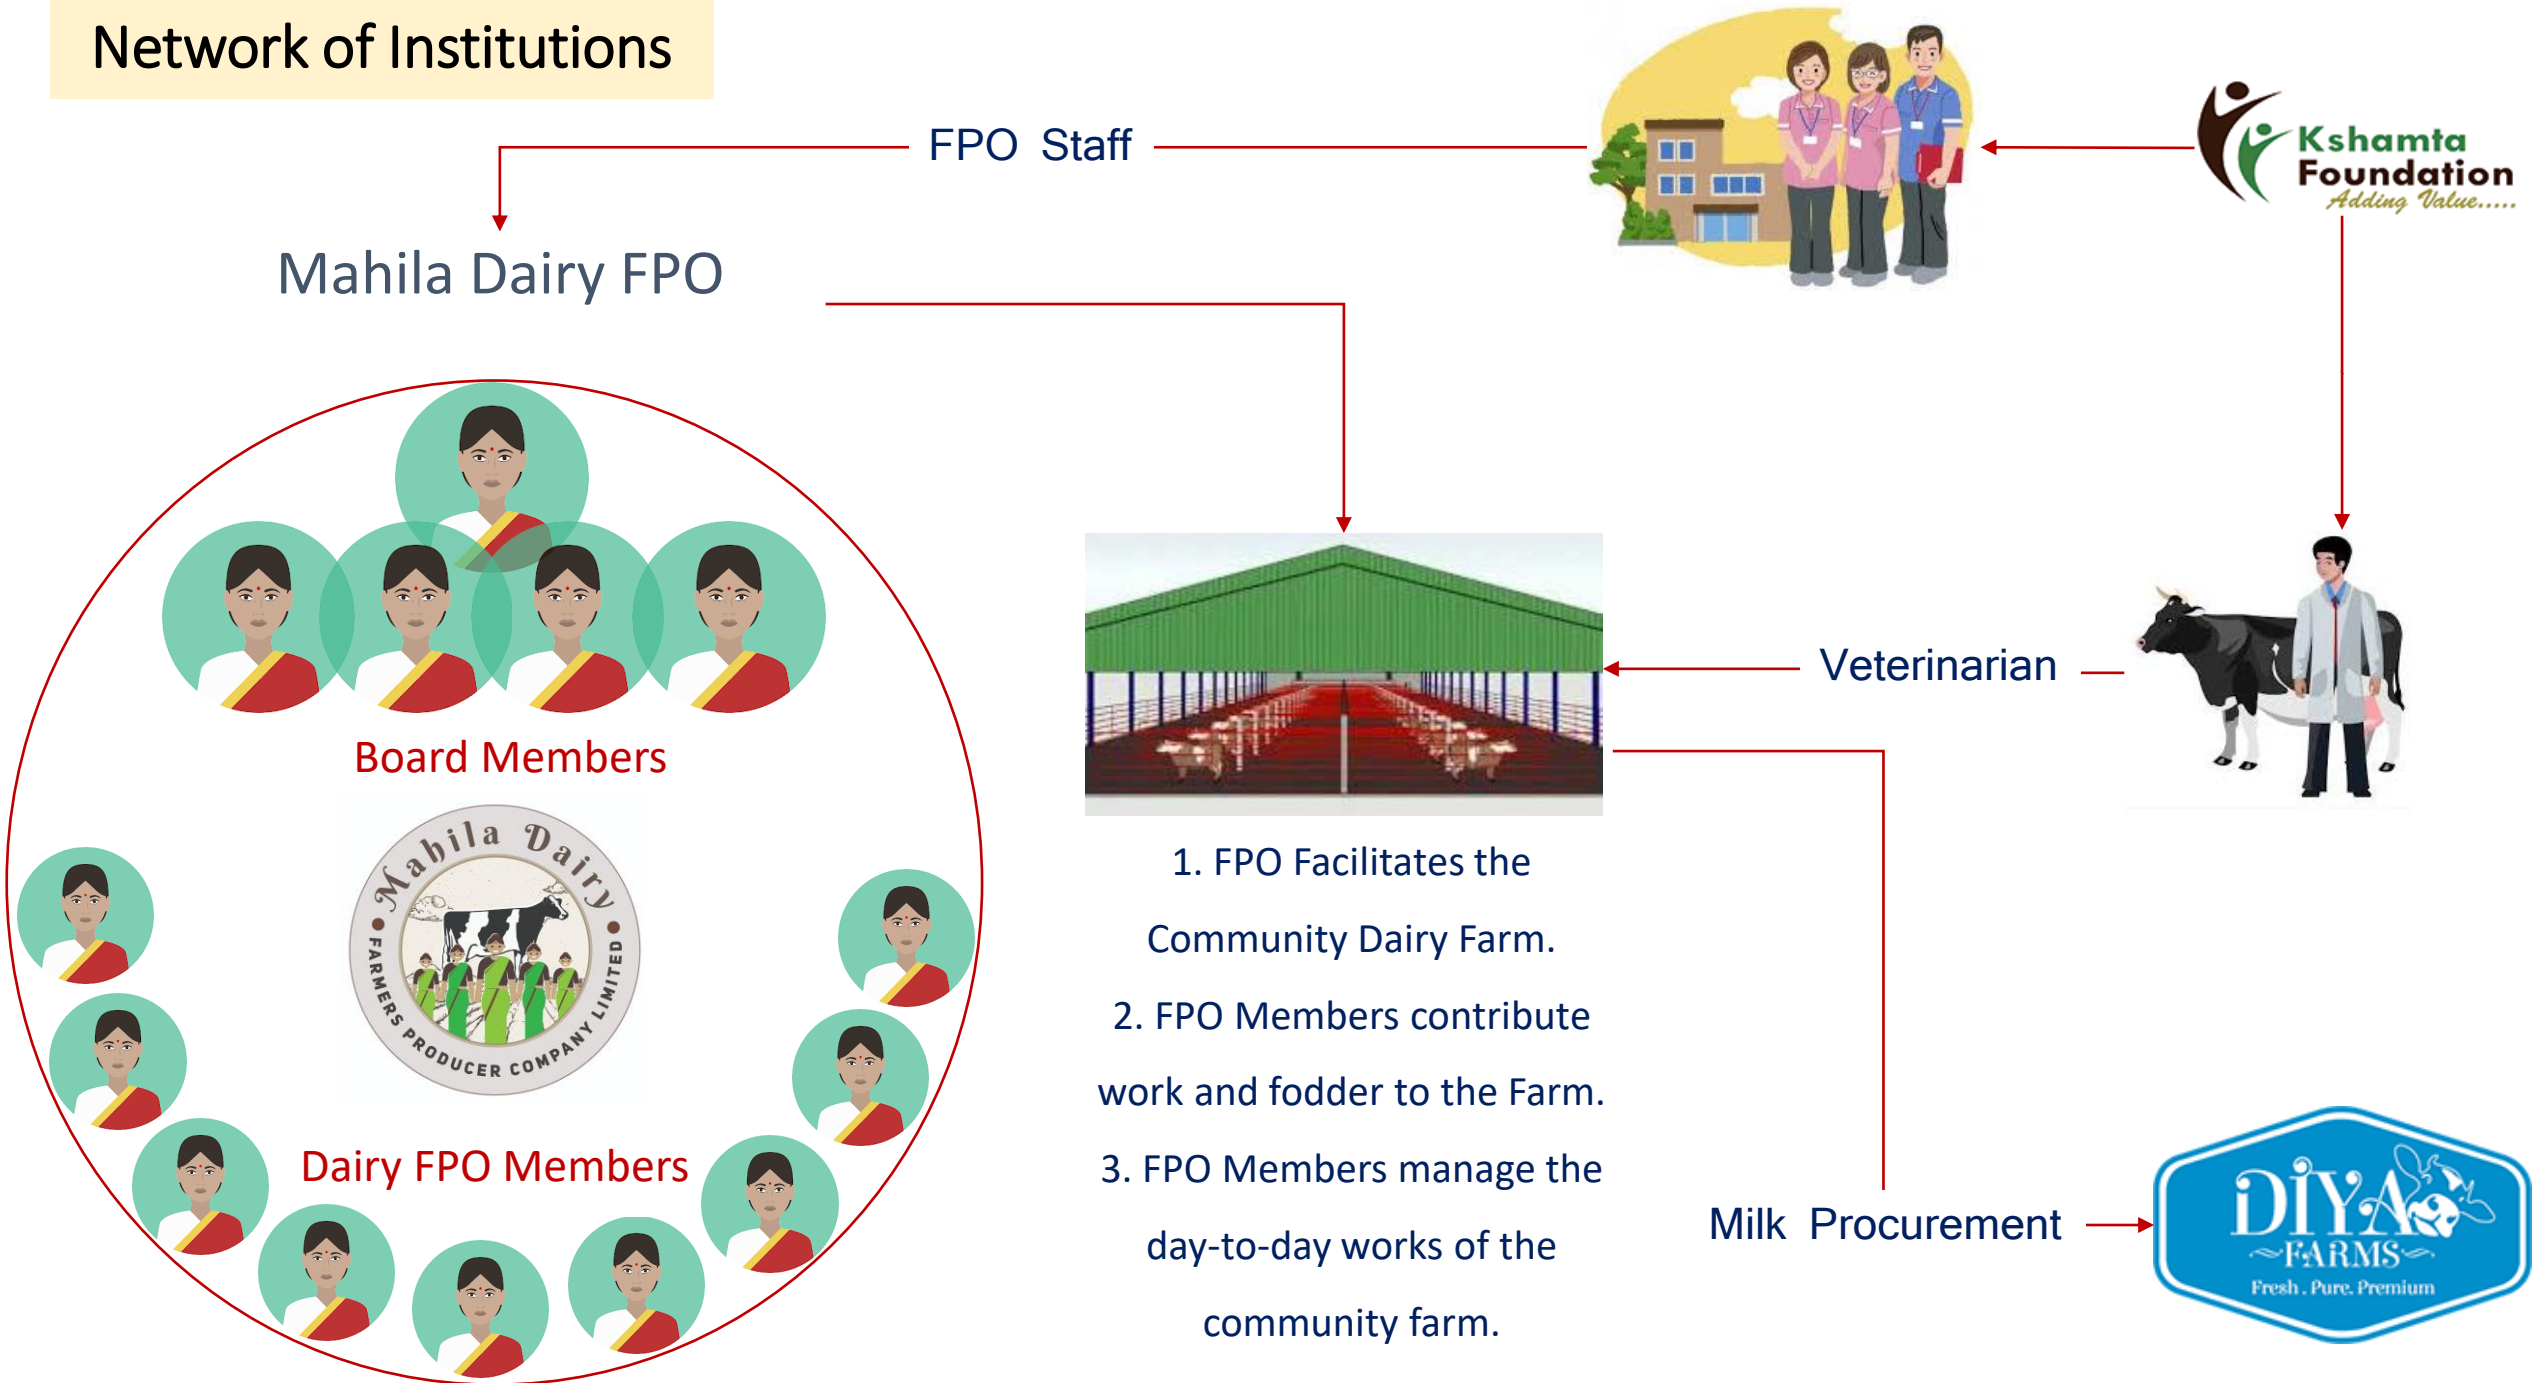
Network of Institutions

FPO Staff

Kshamta Foundation
Adding Value.....

Mahila Dairy FPO

Board Members

Mahila Dairy
FARMERS PRODUCER COMPANY LIMITED

Dairy FPO Members

Veterinarian

1. FPO Facilitates the Community Dairy Farm.

2. FPO Members contribute work and fodder to the Farm.

3. FPO Members manage the day-to-day works of the community farm.

Milk Procurement

DIYA FARMS
Fresh. Pure. Premium